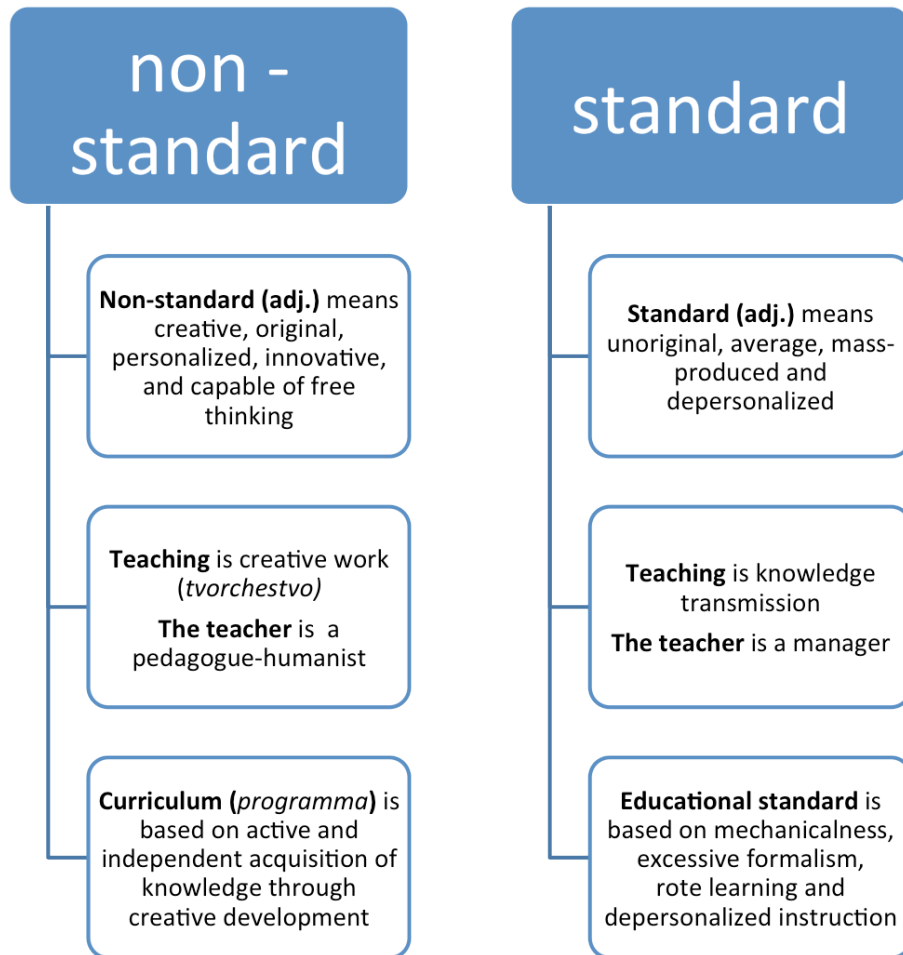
non - standard

Non-standard (adj.) means creative, original, personalized, innovative, and capable of free thinking

Teaching is creative work (tvorchestvo)

The teacher is a pedagogue-humanist

Curriculum (programma) is based on active and independent acquisition of knowledge through creative development

standard

Standard (adj.) means unoriginal, average, mass-produced and depersonalized

Teaching is knowledge transmission

The teacher is a manager

Educational standard is based on mechanicalness, excessive formalism, rote learning and depersonalized instruction